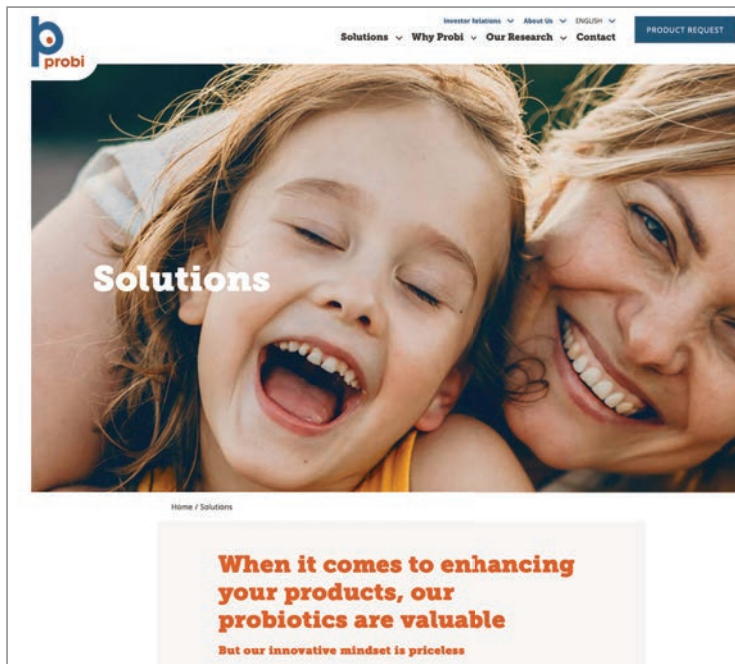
probi

Investor Relations About Us ENGLISH

Solutions Why Probi Our Research Contact

PRODUCT REQUEST

Solutions

Home / Solutions

When it comes to enhancing your products, our probiotics are valuable

But our innovative mindset is priceless